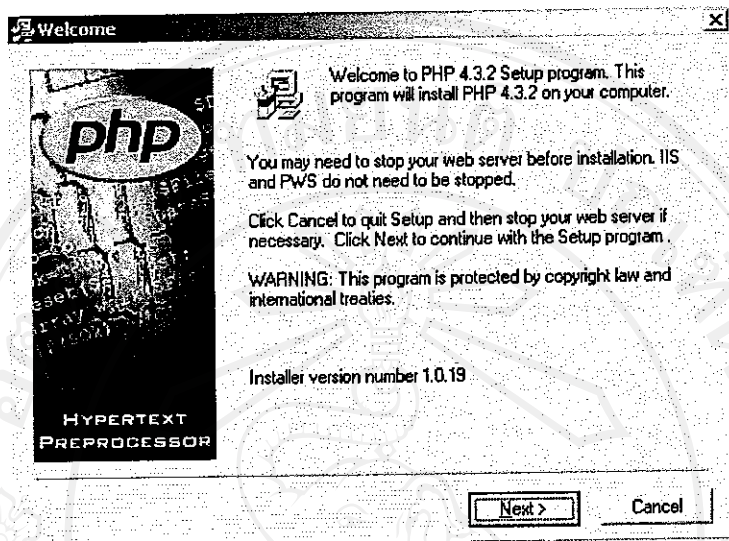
Welcome

php

HYPERTEXT PREPROCESSOR

Welcome to PHP 4.3.2 Setup program. This program will install PHP 4.3.2 on your computer.

You may need to stop your web server before installation. IIS and PWS do not need to be stopped.

Click Cancel to quit Setup and then stop your web server if necessary. Click Next to continue with the Setup program .

WARNING: This program is protected by copyright law and international treaties.

Installer version number 1.0.19

Next >

Cancel